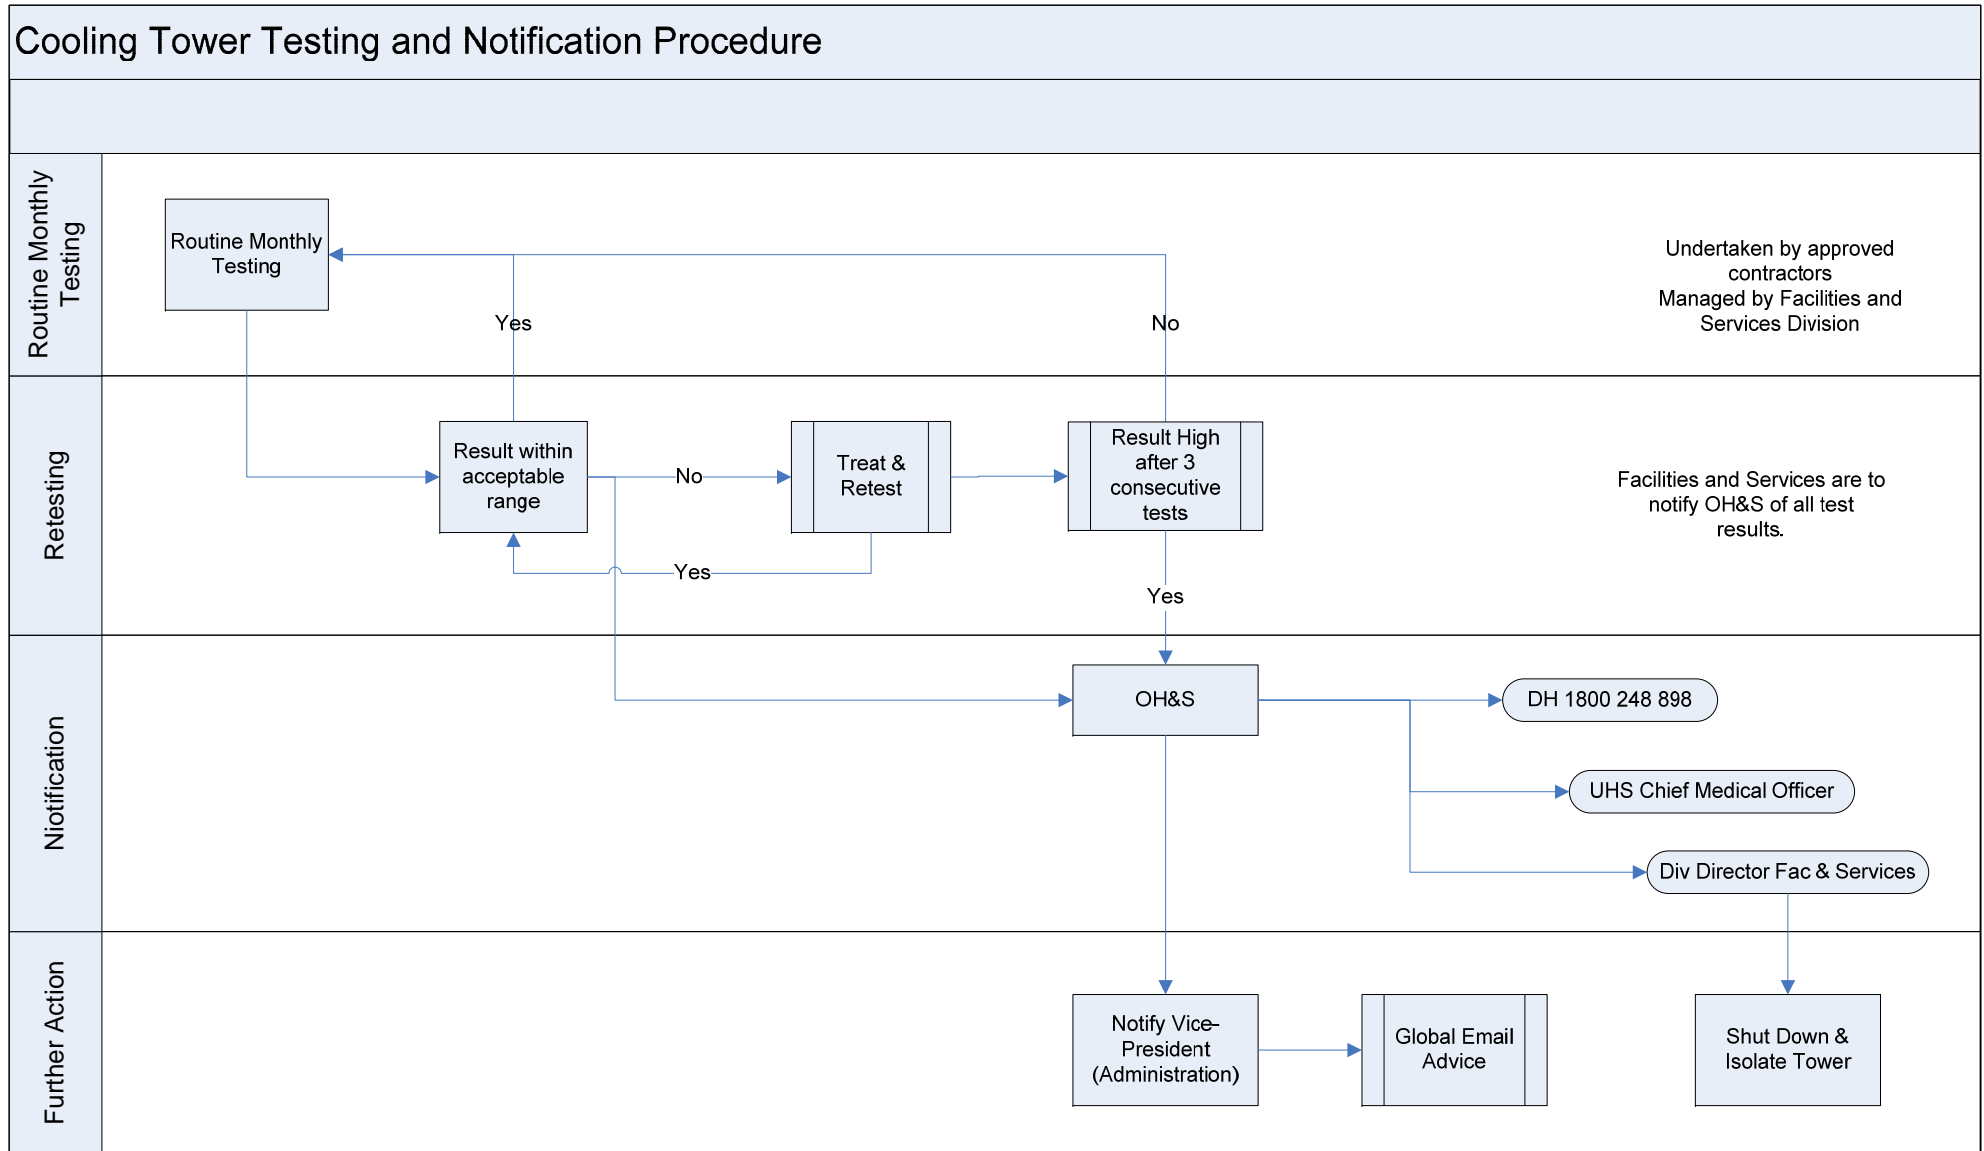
Cooling Tower Testing and Notification Procedure

Routine Monthly Testing

Routine Monthly Testing

Yes

No

Undertaken by approved contractors
Managed by Facilities and Services Division

Retesting

Result within acceptable range

No

Treat & Retest

Result High after 3 consecutive tests

Yes

Facilities and Services are to notify OH&S of all test results.

Yes

Niotification

OH&S

DH 1800 248 898

UHS Chief Medical Officer

Div Director Fac & Services

Further Action

Notify Vice-President (Administration)

Global Email Advice

Shut Down & Isolate Tower